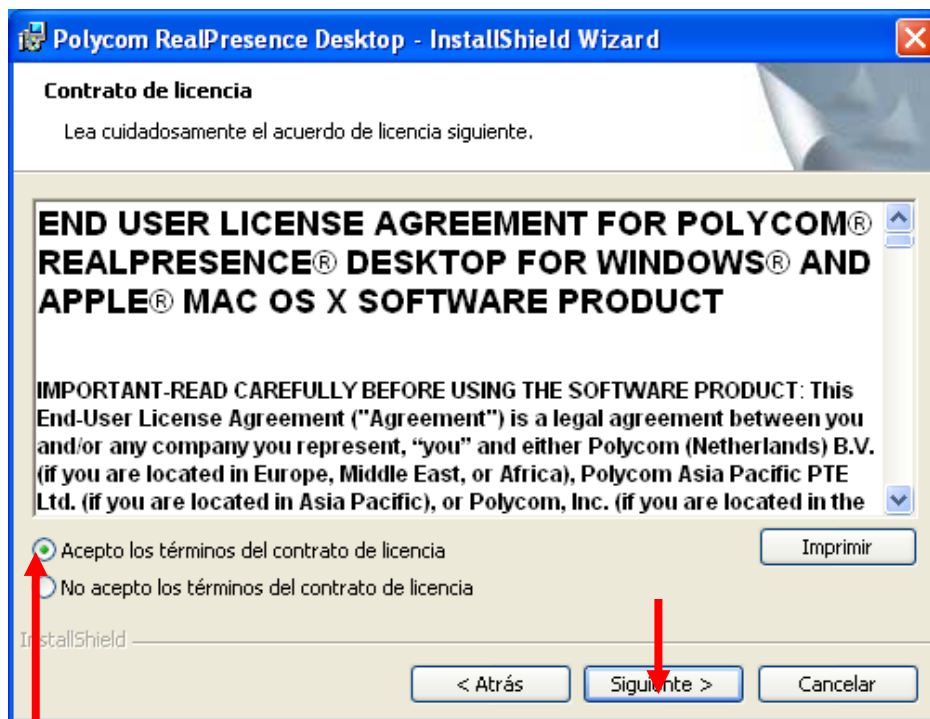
Polycom RealPresence Desktop - InstallShield Wizard

Contrato de licencia

Lea cuidadosamente el acuerdo de licencia siguiente.

END USER LICENSE AGREEMENT FOR POLYCOM® REALPRESENCE® DESKTOP FOR WINDOWS® AND APPLE® MAC OS X SOFTWARE PRODUCT

IMPORTANT-READ CAREFULLY BEFORE USING THE SOFTWARE PRODUCT: This End-User License Agreement ("Agreement") is a legal agreement between you and/or any company you represent, "you" and either Polycom (Netherlands) B.V. (if you are located in Europe, Middle East, or Africa), Polycom Asia Pacific PTE Ltd. (if you are located in Asia Pacific), or Polycom, Inc. (if you are located in the

Acepto los términos del contrato de licencia

No acepto los términos del contrato de licencia

Imprimir

InstallShield

< Atrás

Siguiente >

Cancelar